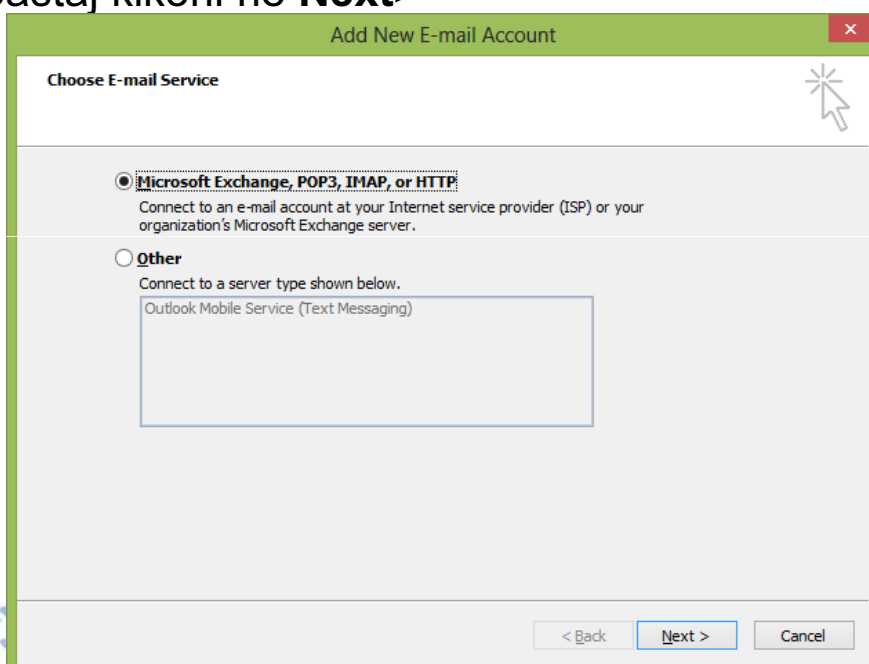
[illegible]astaj klikoni në **Next**

Add New E-mail Account

×

**Choose E-mail Service**

Microsoft Exchange, POP3, IMAP, or HTTP

Connect to an e-mail account at your Internet service provider (ISP) or your organization's Microsoft Exchange server.

Other

Connect to a server type shown below.

Outlook Mobile Service (Text Messaging)

< Back

Next >

Cancel